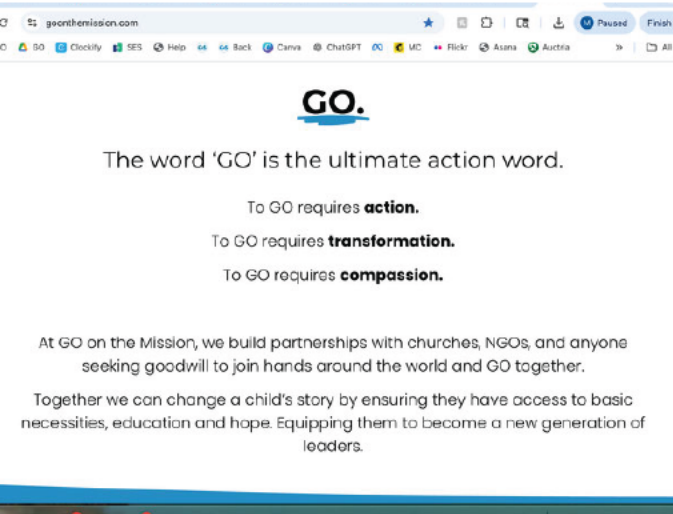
goonthemission.com

Paused Finish

GO Clockify SES Help Back Canva ChatGPT MC Flickr Asana Austria All

GO.

The word 'GO' is the ultimate action word.

To GO requires **action.**

To GO requires **transformation.**

To GO requires **compassion.**

At GO on the Mission, we build partnerships with churches, NGOs, and anyone seeking goodwill to join hands around the world and GO together.

Together we can change a child's story by ensuring they have access to basic necessities, education and hope. Equipping them to become a new generation of leaders.